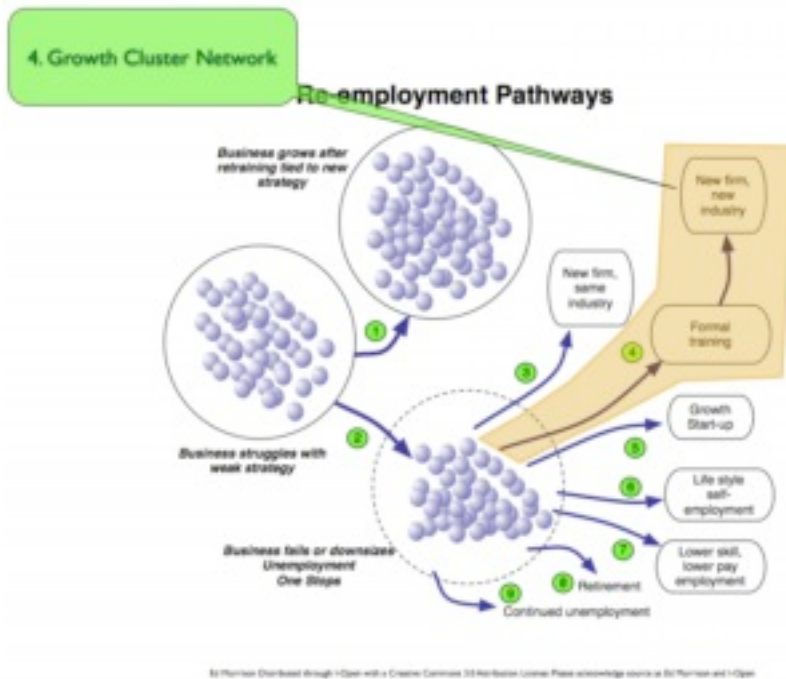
4. Growth Cluster Network

Re-employment Pathways

Business grows after retraining tied to new strategy

New firm, new industry

New firm, same industry

Formal training

1

2

3

4

Business struggles with weak strategy

Growth Start-up

5

6

Life style self-employment

7

Lower skill, lower pay employment

Business fails or downsizes Unemployment One Stops

8 Retirement

9 Continued unemployment

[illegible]